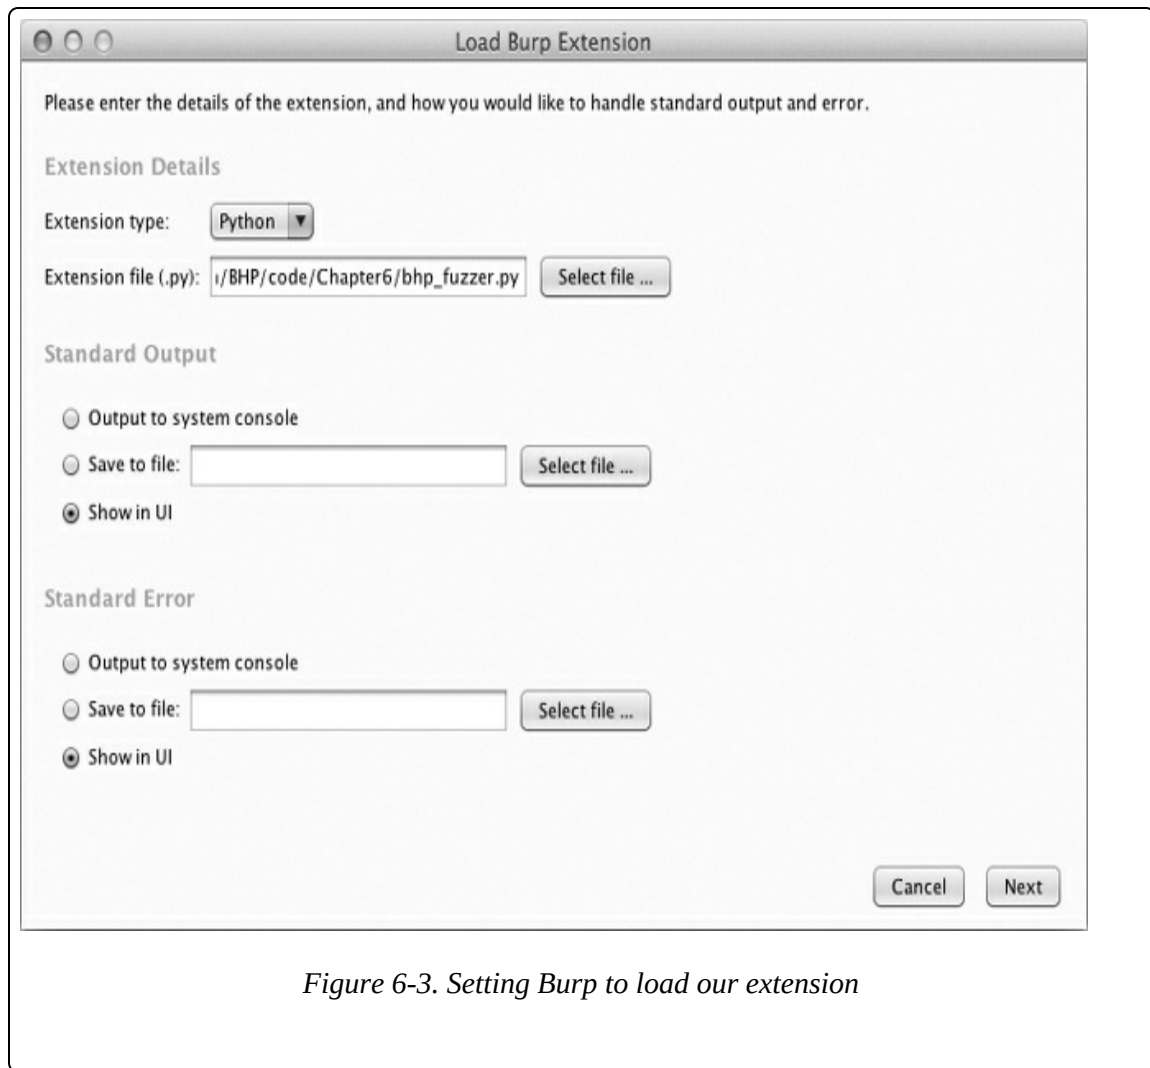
Load Burp Extension

Please enter the details of the extension, and how you would like to handle standard output and error.

Extension Details

Extension type: Python

Extension file (.py): ı/BHP/code/Chapter6/bhp_fuzzer.py Select file ...

Standard Output

Output to system console

Save to file: Select file ...

Show in UI

Standard Error

Output to system console

Save to file: Select file ...

Show in UI

Cancel Next

Figure 6-3. Setting Burp to load our extension